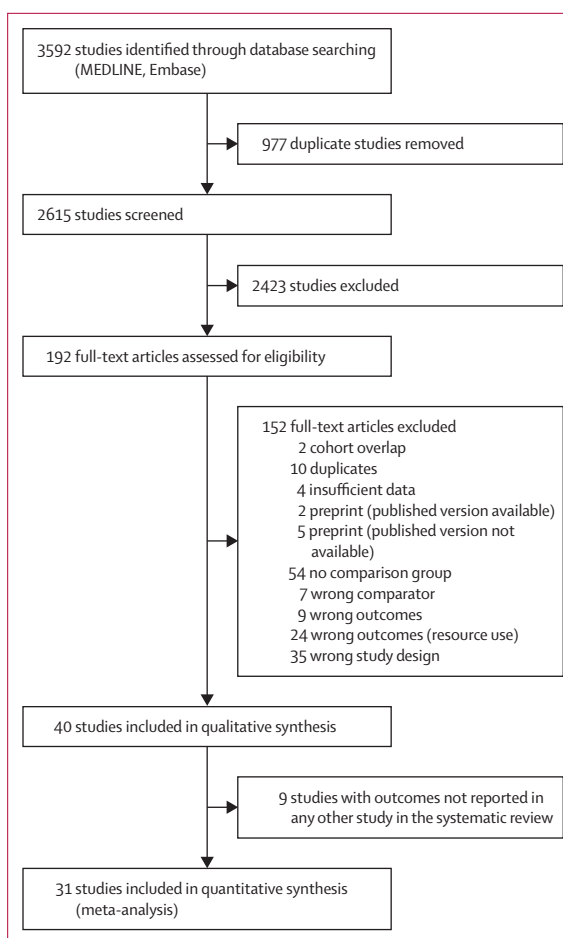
3592 studies identified through database searching (MEDLINE, Embase)

977 duplicate studies removed

2615 studies screened

2423 studies excluded

192 full-text articles assessed for eligibility

152 full-text articles excluded
2 cohort overlap
10 duplicates
4 insufficient data
2 preprint (published version available)
5 preprint (published version not available)
54 no comparison group
7 wrong comparator
9 wrong outcomes
24 wrong outcomes (resource use)
35 wrong study design

40 studies included in qualitative synthesis

9 studies with outcomes not reported in any other study in the systematic review

31 studies included in quantitative synthesis (meta-analysis)